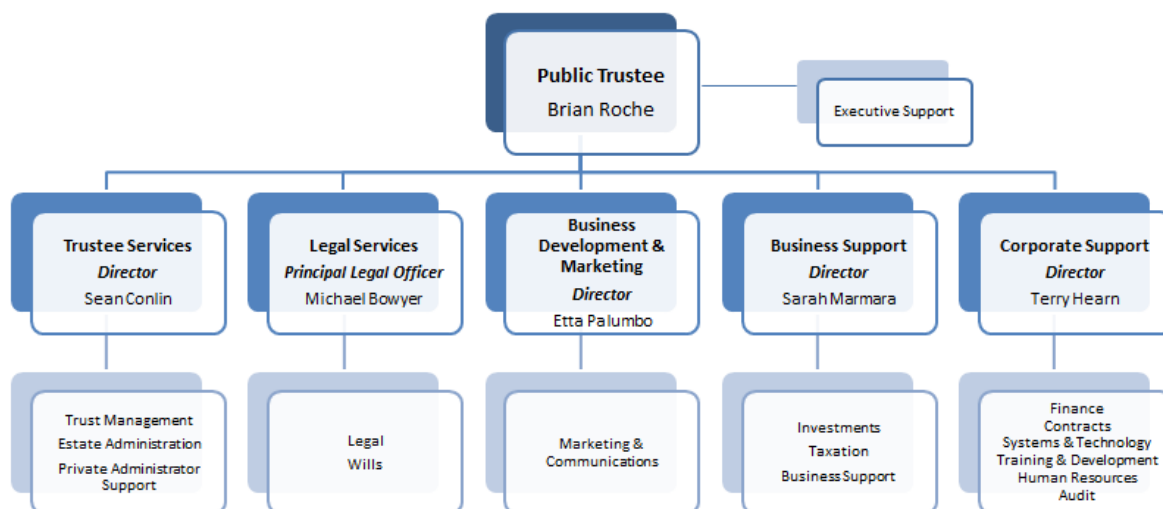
Public Trustee
Brian Roche

Executive Support

Trustee Services
Director
Sean Conlin

Legal Services
Principal Legal Officer
Michael Bowyer

Business Development & Marketing
Director
Etta Palumbo

Business Support
Director
Sarah Marmara

Corporate Support
Director
Terry Hearn

Trust Management
Estate Administration
Private Administrator Support

Legal
Wills

Marketing & Communications

Investments
Taxation
Business Support

Finance
Contracts
Systems & Technology
Training & Development
Human Resources
Audit